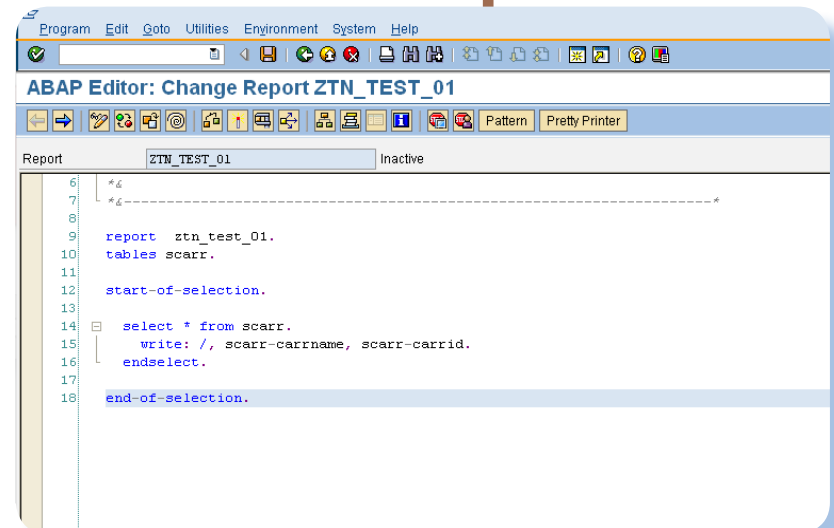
Program Edit Goto Utilities Environment System Help

ABAP Editor: Change Report ZTN_TEST_01

Pattern Pretty Printer

Report ZTN_TEST_01 Inactive

6 *&
7 *&---------------------------------------------------------------------*
8
9 report ztn_test_01.
10 tables scarr.
11
12 start-of-selection.
13
14 select * from scarr.
15 write: /, scarr-carrname, scarr-carrid.
16 endselect.
17
18 end-of-selection.